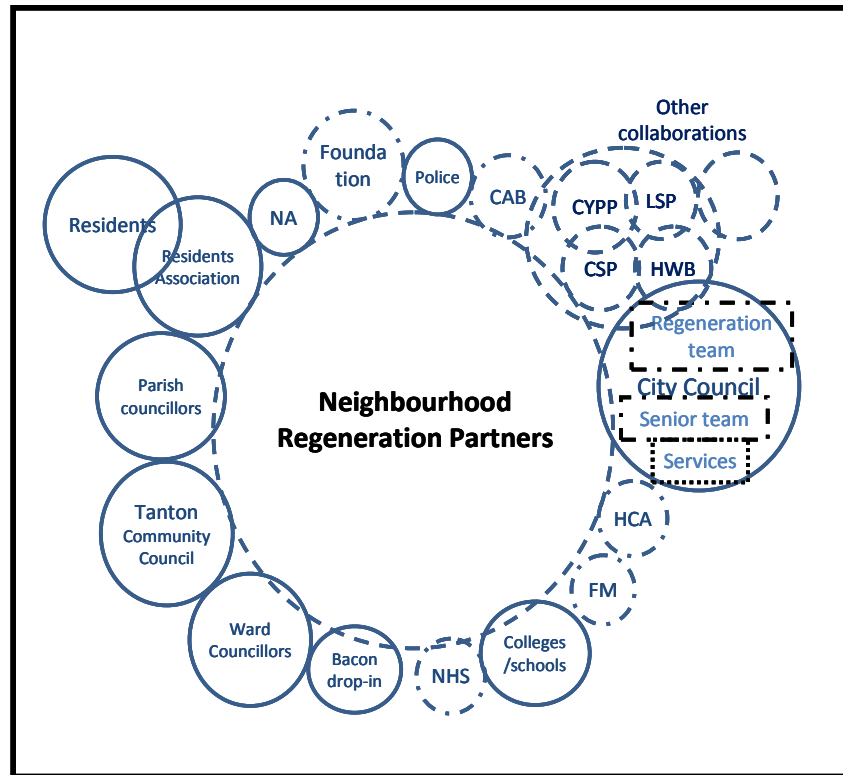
Other collaborations

Founda tion

Police

CAB

CYPP

LSP

NA

Residents

Residents Association

CSP

HWB

Regeneration team

City Council

Parish councillors

Neighbourhood Regeneration Partners

Senior team

Services

Tanton Community Council

HCA

FM

Ward Councillors

Bacon drop-in

NHS

Colleges /schools